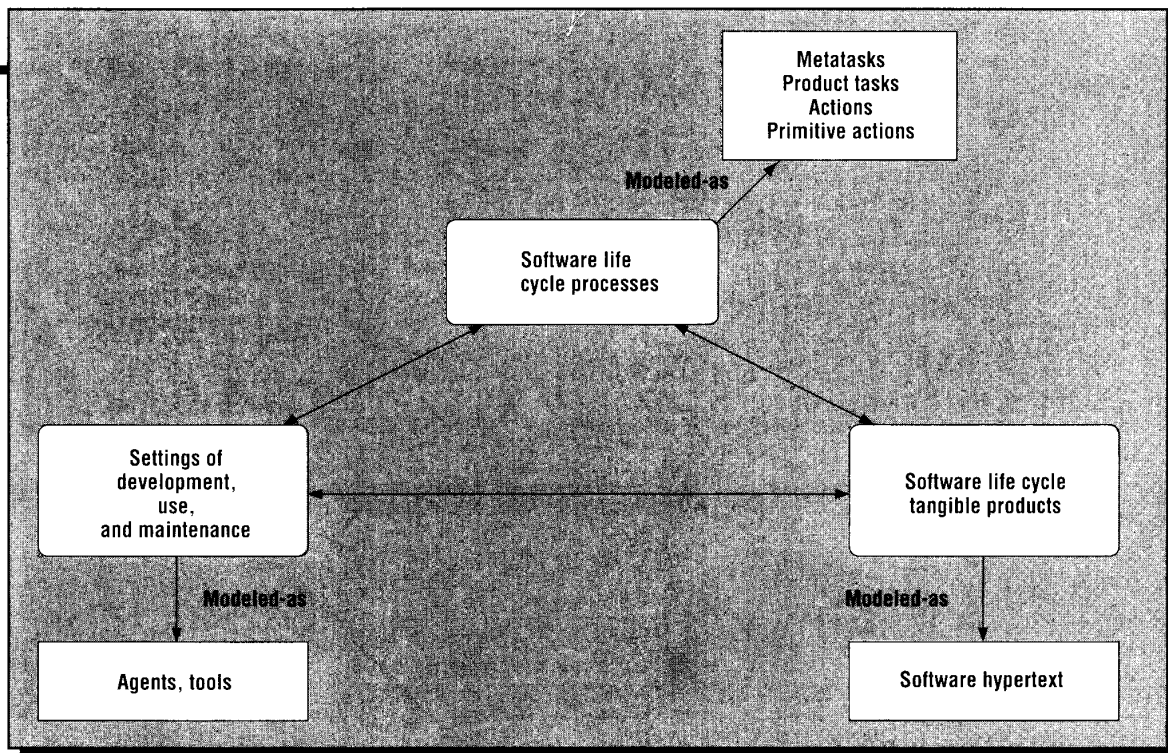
Metatasks
Product tasks
Actions
Primitive actions

Modeled-as

Software life cycle processes

Settings of development, use, and maintenance

Software life cycle tangible products

Modeled-as

Modeled-as

Agents, tools

Software hypertext